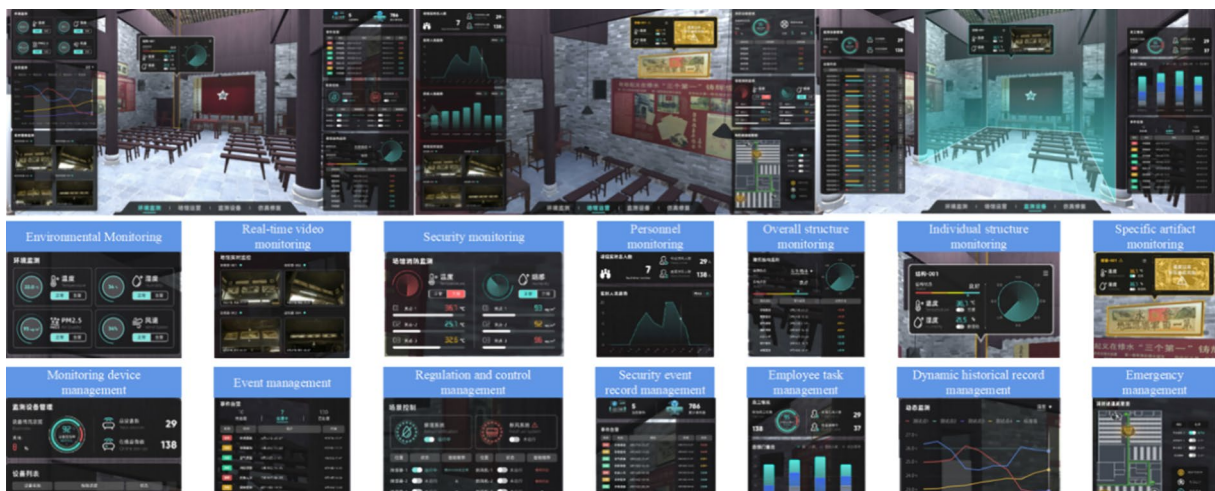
环境监测 现场设置 监测设备 资源数据

环境监测 现场设置 监测设备 资源数据

Environmental Monitoring

环境监测

温度

湿度

PM2.5

风速

Real-time video monitoring

Security monitoring

现场消防监测

温度

烟感

Personnel monitoring

7

29

138

Overall structure monitoring

Individual structure monitoring

结构-001

温度

湿度

Specific artifact monitoring

Monitoring device management

监测设备管理

29

138

设备列表

Event management

事件总览

Regulation and control management

场景控制

Security event record management

5

786

事件总览

Employee task management

138

29

37

Dynamic historical record management

动态监测

Emergency management